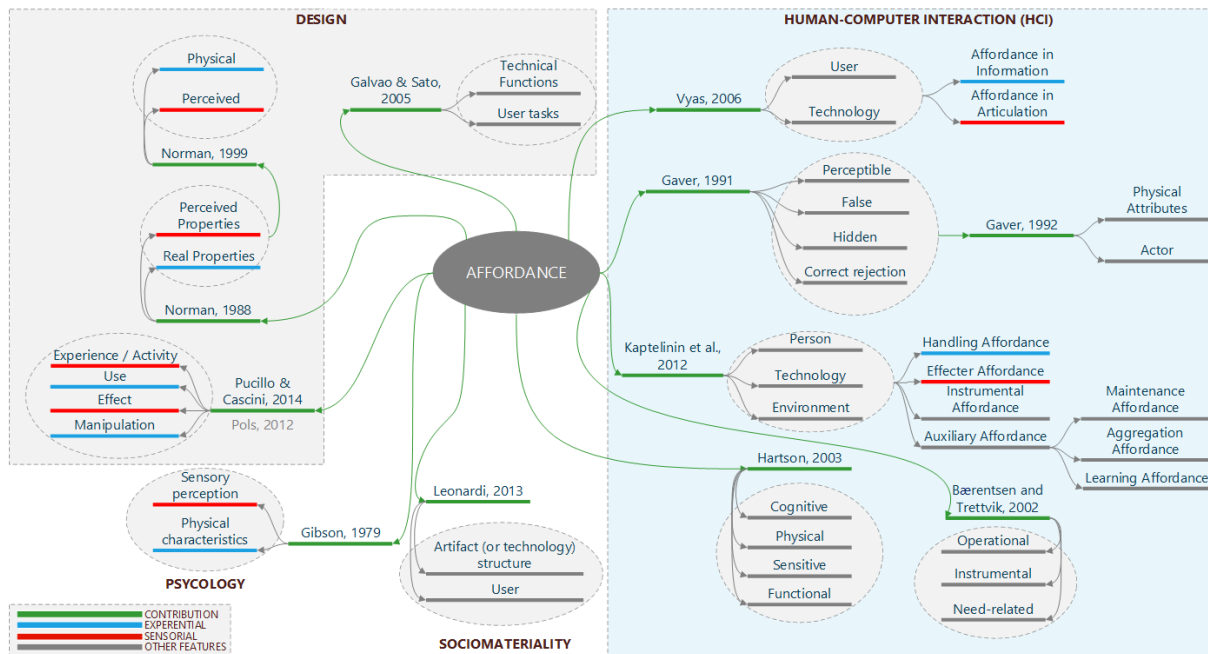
DESIGN

Physical

Perceived

Norman, 1999

Perceived Properties

Real Properties

Norman, 1988

Galvao & Sato, 2005

Technical Functions

User tasks

Experience / Activity

Use

Effect

Manipulation

Pucillo & Cascini, 2014

Pols, 2012

HUMAN-COMPUTER INTERACTION (HCI)

Vyas, 2006

User

Technology

Affordance in Information

Affordance in Articulation

Gaver, 1991

Perceptible

False

Hidden

Correct rejection

Gaver, 1992

Physical Attributes

Actor

AFFORDANCE

Kaptelinin et al., 2012

Person

Technology

Environment

Handling Affordance

Effecter Affordance

Instrumental Affordance

Auxiliary Affordance

Maintenance Affordance

Aggregation Affordance

Learning Affordance

Hartson, 2003

Cognitive

Physical

Sensitive

Functional

Bærentsen and Trettvik, 2002

Operational

Instrumental

Need-related

Sensory perception

Physical characteristics

Gibson, 1979

PSYCOLOGY

Leonardi, 2013

Artifact (or technology) structure

User

SOCIOMATERIALITY

CONTRIBUTION
EXPERIENTIAL
SENSORIAL
OTHER FEATURES